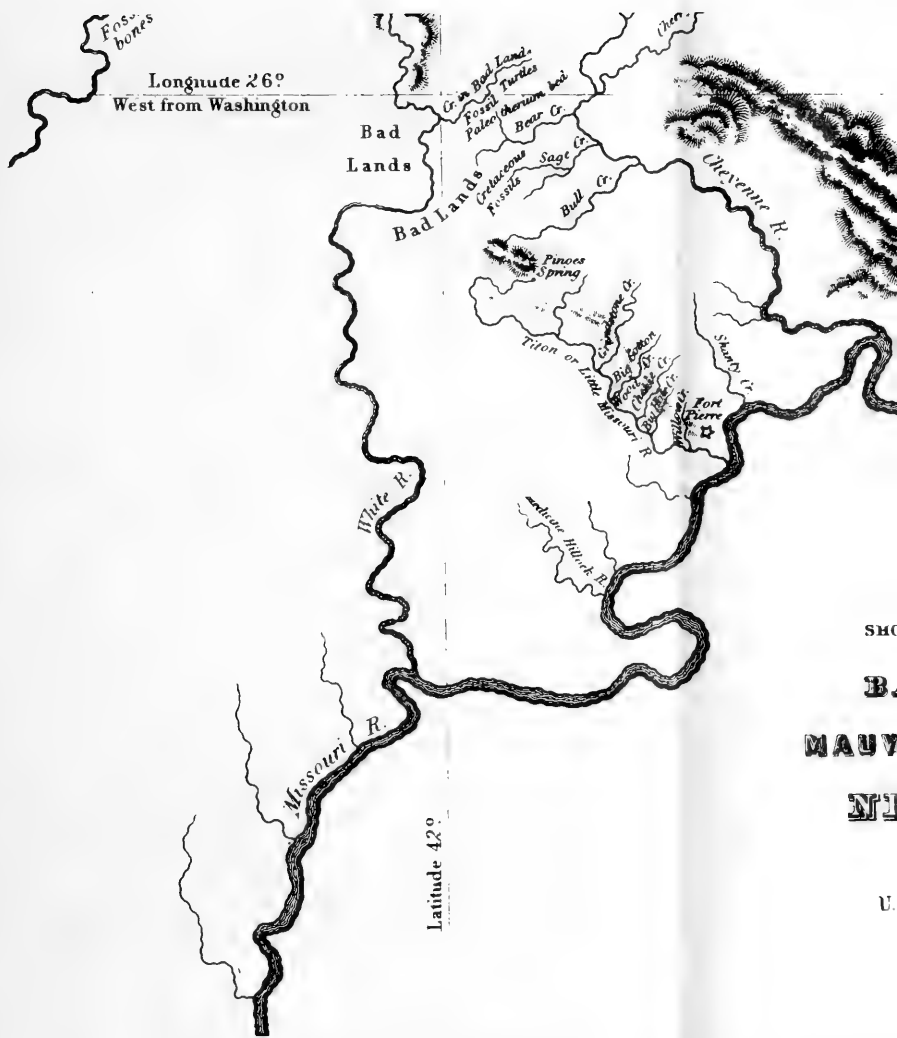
Fossil bones

Longitude 26°
West from Washington

Bad Lands

Cr. in Bad Lands
Fossil Turtles
Paleotherium bed
Bear Cr.
Cretaceous Fossils
Sage Cr.
Bad Lands
Bull Cr.
Chey.
Cheyenne R.

Pinoes Spring

Titon or Little Missouri R.
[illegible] Cr.
Big Cotton Wood Cr.
Chante Cr.
Bull Hill Cr.
Willow Cr.
Shanty Cr.
Fort Pierre

White R.

Medicine Hillock R.

SHO

B.

MAUV

NI

Missouri R.

Latitude 42°

U.